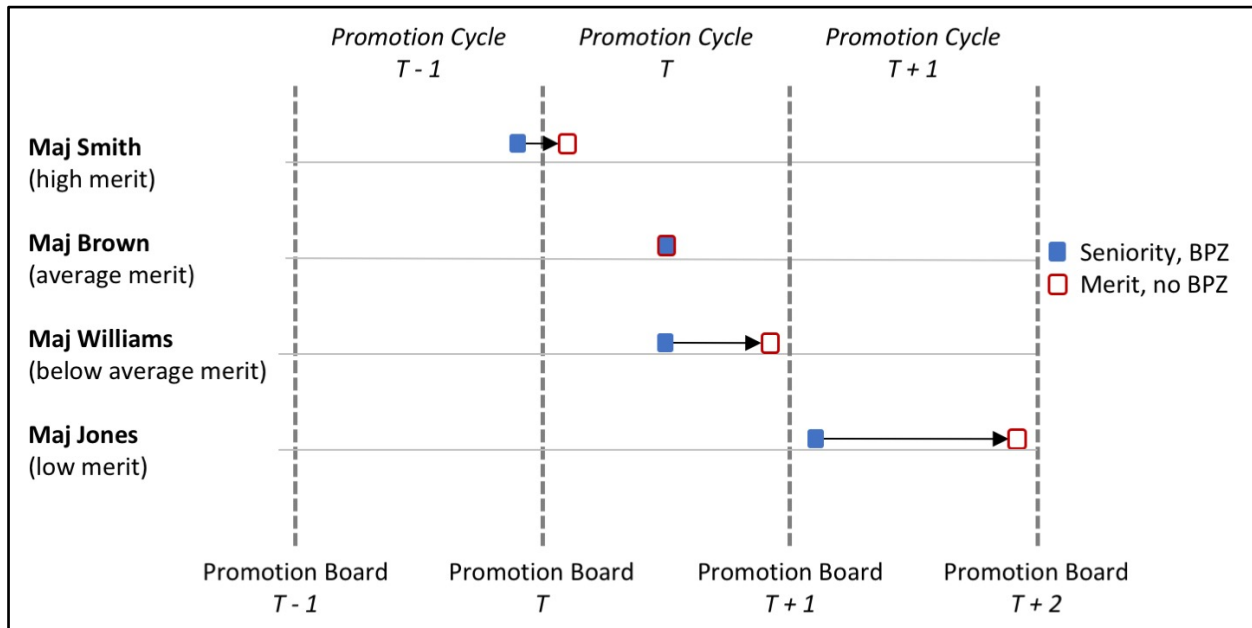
Promotion Cycle
T - 1

Promotion Cycle
T

Promotion Cycle
T + 1

**Maj Smith**
(high merit)

**Maj Brown**
(average merit)

**Maj Williams**
(below average merit)

**Maj Jones**
(low merit)

Seniority, BPZ
Merit, no BPZ

Promotion Board
T - 1

Promotion Board
T

Promotion Board
T + 1

Promotion Board
T + 2